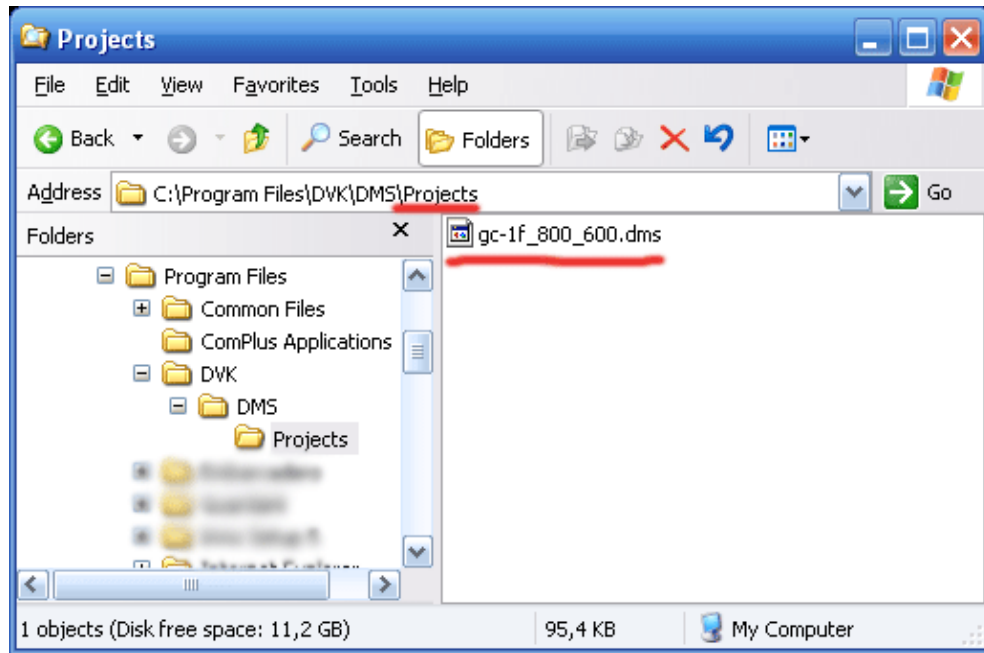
Projects

File Edit View Favorites Tools Help

Back Search Folders

Address C:\Program Files\DVK\DMS\Projects Go

Folders ×

Program Files
Common Files
ComPlus Applications
DVK
DMS
Projects
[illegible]
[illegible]
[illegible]
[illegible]

gc-1f_800_600.dms

1 objects (Disk free space: 11,2 GB) 95,4 KB My Computer